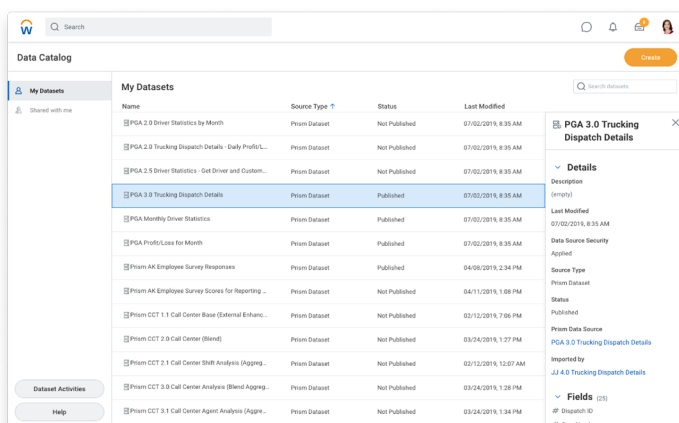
Search

Data Catalog

Create

My Datasets

Shared with me

Dataset Activities

Help

My Datasets

Search datasets

| Name | Source Type ↑ | Status | Last Modified |
|---|---|---|---|
| PGA 2.0 Driver Statistics by Month | Prism Dataset | Not Published | 07/02/2019, 8:35 AM |
| PGA 2.0 Trucking Dispatch Details - Daily Profit/L... | Prism Dataset | Not Published | 07/02/2019, 8:35 AM |
| PGA 2.5 Driver Statistics - Get Driver and Custom... | Prism Dataset | Not Published | 07/02/2019, 8:35 AM |
| PGA 3.0 Trucking Dispatch Details | Prism Dataset | Published | 07/02/2019, 8:35 AM |
| PGA Monthly Driver Statistics | Prism Dataset | Published | 07/02/2019, 8:35 AM |
| PGA Profit/Loss for Month | Prism Dataset | Published | 07/02/2019, 8:35 AM |
| Prism AK Employee Survey Responses | Prism Dataset | Published | 04/08/2019, 2:34 PM |
| Prism AK Employee Survey Scores for Reporting ... | Prism Dataset | Not Published | 04/11/2019, 1:08 PM |
| Prism CCT 1.1 Call Center Base (External Enhanc... | Prism Dataset | Not Published | 02/12/2019, 7:06 PM |
| Prism CCT 2.0 Call Center (Blend) | Prism Dataset | Not Published | 03/24/2019, 1:27 PM |
| Prism CCT 2.1 Call Center Shift Analysis (Aggreg... | Prism Dataset | Not Published | 02/12/2019, 12:07 AM |
| Prism CCT 3.0 Call Center Analysis (Blend Aggreg... | Prism Dataset | Not Published | 03/24/2019, 1:28 PM |
| Prism CCT 3.1 Call Center Agent Analysis (Aggre... | Prism Dataset | Not Published | 03/24/2019, 1:28 PM |

PGA 3.0 Trucking Dispatch Details

Details

Description
(empty)

Last Modified
07/02/2019, 8:35 AM

Data Source Security
Applied

Source Type
Prism Dataset

Status
Published

Prism Data Source
PGA 3.0 Trucking Dispatch Details

Imported by
JJ 4.0 Trucking Dispatch Details

Fields (25)

# Dispatch ID